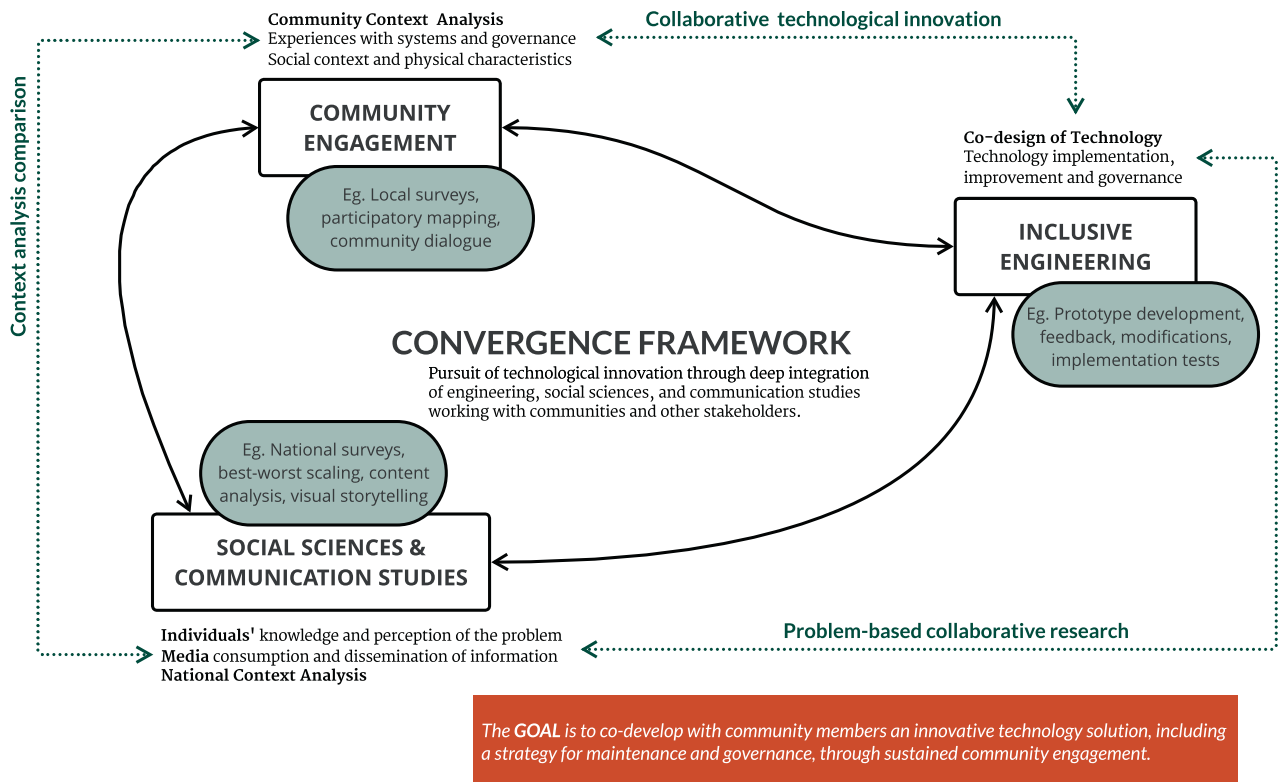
Community Context Analysis
Experiences with systems and governance
Social context and physical characteristics

Collaborative technological innovation

Context analysis comparison

COMMUNITY ENGAGEMENT

Eg. Local surveys, participatory mapping, community dialogue

Co-design of Technology
Technology implementation, improvement and governance

INCLUSIVE ENGINEERING

Eg. Prototype development, feedback, modifications, implementation tests

CONVERGENCE FRAMEWORK
Pursuit of technological innovation through deep integration of engineering, social sciences, and communication studies working with communities and other stakeholders.

Eg. National surveys, best-worst scaling, content analysis, visual storytelling

SOCIAL SCIENCES & COMMUNICATION STUDIES

Individuals' knowledge and perception of the problem
Media consumption and dissemination of information
National Context Analysis

Problem-based collaborative research

The GOAL is to co-develop with community members an innovative technology solution, including a strategy for maintenance and governance, through sustained community engagement.